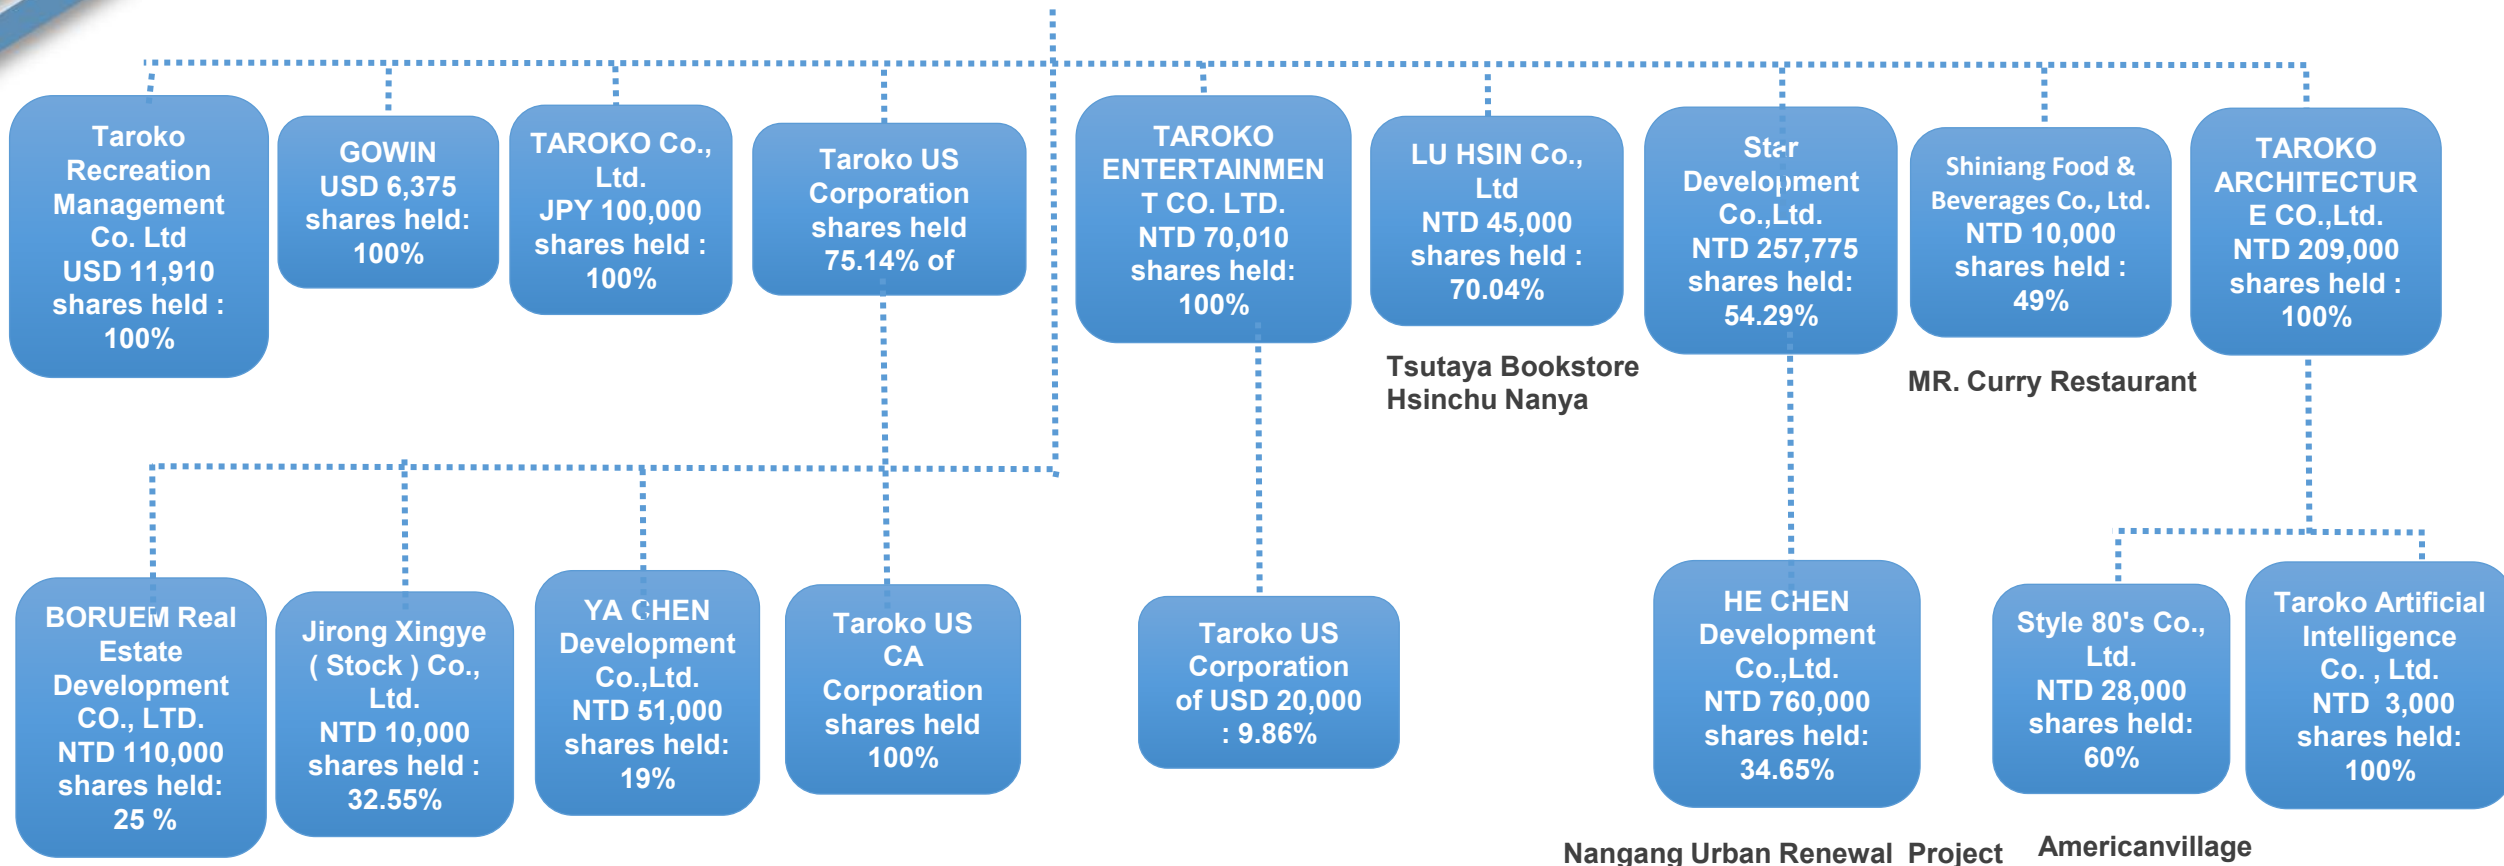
Taroko Recreation Management Co. Ltd
USD 11,910
shares held : 100%

GOWIN
USD 6,375
shares held: 100%

TAROKO Co., Ltd.
JPY 100,000
shares held : 100%

Taroko US Corporation
shares held 75.14% of

TAROKO ENTERTAINMENT CO. LTD.
NTD 70,010
shares held: 100%

LU HSIN Co., Ltd
NTD 45,000
shares held : 70.04%

Tsutaya Bookstore Hsinchu Nanya

Star Development Co.,Ltd.
NTD 257,775
shares held: 54.29%

Shiniang Food & Beverages Co., Ltd.
NTD 10,000
shares held : 49%

MR. Curry Restaurant

TAROKO ARCHITECTURE CO.,Ltd.
NTD 209,000
shares held : 100%

BORUEM Real Estate Development CO., LTD.
NTD 110,000
shares held: 25 %

Jirong Xingye ( Stock ) Co., Ltd.
NTD 10,000
shares held : 32.55%

YA CHEN Development Co.,Ltd.
NTD 51,000
shares held: 19%

Taroko US CA Corporation
shares held 100%

Taroko US Corporation
of USD 20,000 : 9.86%

HE CHEN Development Co.,Ltd.
NTD 760,000
shares held: 34.65%

Style 80's Co., Ltd.
NTD 28,000
shares held: 60%

Taroko Artificial Intelligence Co. , Ltd.
NTD 3,000
shares held: 100%

Nangang Urban Renewal Project

Americanvillage